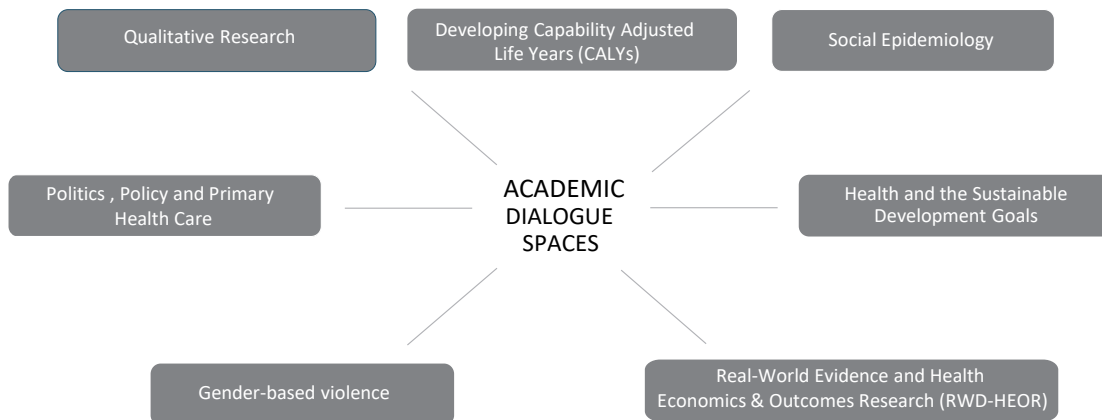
Qualitative Research

Developing Capability Adjusted Life Years (CALYs)

Social Epidemiology

Politics , Policy and Primary Health Care

ACADEMIC DIALOGUE SPACES

Health and the Sustainable Development Goals

Gender-based violence

Real-World Evidence and Health Economics & Outcomes Research (RWD-HEOR)